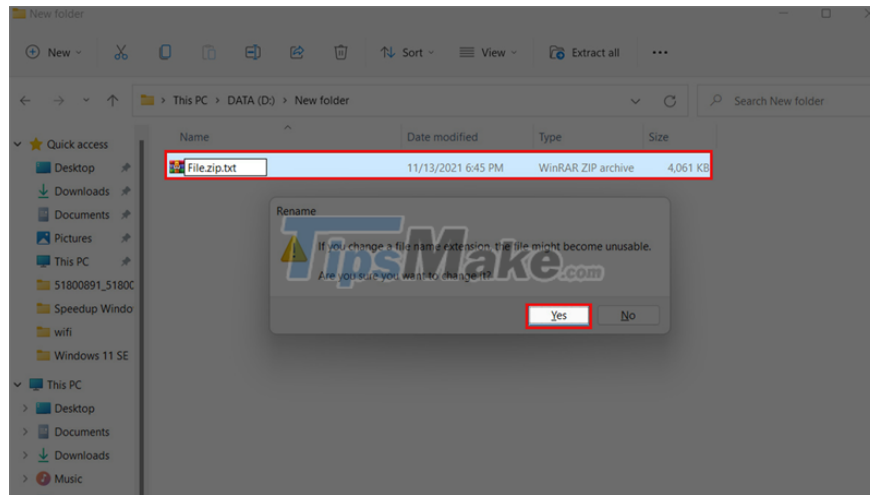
New folder

New | Sort | View | Extract all | ...

This PC > DATA (D:) > New folder

Search New folder

Quick access
Desktop
Downloads
Documents
Pictures
This PC
51800891_5180C
Speedup Windo
wifi
Windows 11 SE
This PC
Desktop
Documents
Downloads
Music

| Name | Date modified | Type | Size |
|---|---|---|---|
| File.zip.txt | 11/13/2021 6:45 PM | WinRAR ZIP archive | 4,061 KB |

Rename

If you change a file name extension, the file might become unusable.

Are you sure you want to change it?

Yes No

TipsMake.com